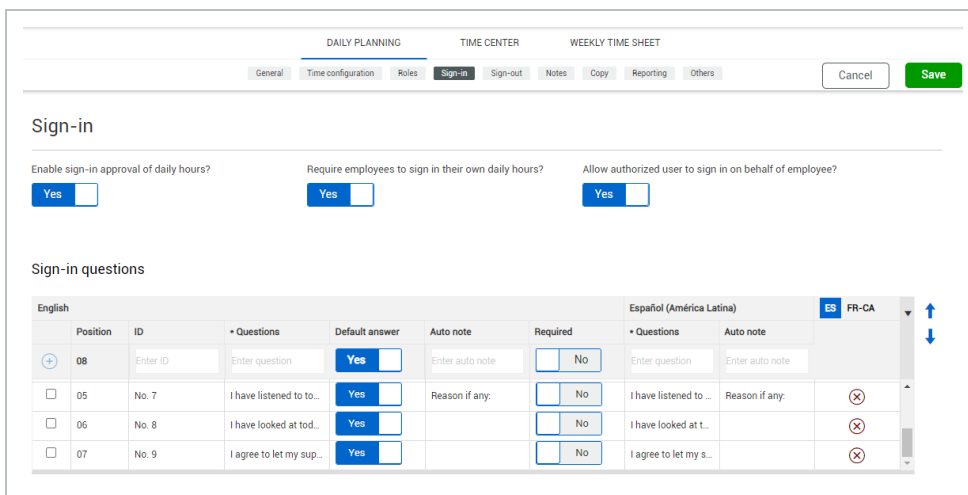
DAILY PLANNING TIME CENTER WEEKLY TIME SHEET

General Time configuration Roles Sign-in Sign-out Notes Copy Reporting Others

Cancel Save

Sign-in

Enable sign-in approval of daily hours?
Yes

Require employees to sign in their own daily hours?
Yes

Allow authorized user to sign in on behalf of employee?
Yes

Sign-in questions

| English | | | | | | Español (América Latina) | | ES FR-CA |
|---|---|---|---|---|---|---|---|---|
| Position | ID | * Questions | Default answer | Auto note | Required | * Questions | Auto note | |
| 08 | Enter ID | Enter question | Yes | Enter auto note | No | Enter question | Enter auto note | |
| 05 | No. 7 | I have listened to to... | Yes | Reason if any: | No | I have listened to ... | Reason if any: | |
| 06 | No. 8 | I have looked at tod... | Yes | | No | I have looked at t... | | |
| 07 | No. 9 | I agree to let my sup... | Yes | | No | I agree to let my s... | | |